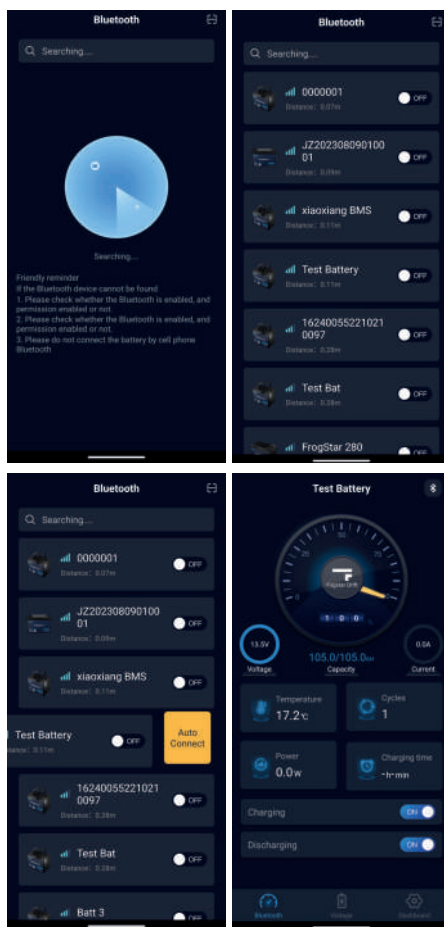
Bluetooth

Searching...

Searching...

Friendly reminder
If the Bluetooth device cannot be found
1. Please check whether the Bluetooth is enabled, and permission enabled or not.
2. Please check whether the Bluetooth is enabled, and permission enabled or not.
3. Please do not connect the battery by cell phone Bluetooth

Bluetooth

Searching...

0000001
Distance: 0.07m
OFF

JZ20230809010001
Distance: 0.09m
OFF

xiaoxiang BMS
Distance: 0.11m
OFF

Test Battery
Distance: 0.11m
OFF

162400552210210097
Distance: 0.28m
OFF

Test Bat
Distance: 0.28m
OFF

FrogStar 280
OFF

Bluetooth

Searching...

0000001
Distance: 0.07m
OFF

JZ20230809010001
Distance: 0.09m
OFF

xiaoxiang BMS
Distance: 0.11m
OFF

Test Battery
istance: 0.11m
OFF
Auto Connect

162400552210210097
Distance: 0.28m
OFF

Test Bat
Distance: 0.28m
OFF

Batt 3
OFF

Test Battery

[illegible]

1 0 0

13.5V
Voltage

105.0/105.0AH
Capacity

0.0A
Current

Temperature
17.2℃

Cycles
1

Power
0.0W

Charging time
--h--min

Charging
ON

Discharging
ON

Bluetooth
Voltage
Dashboard